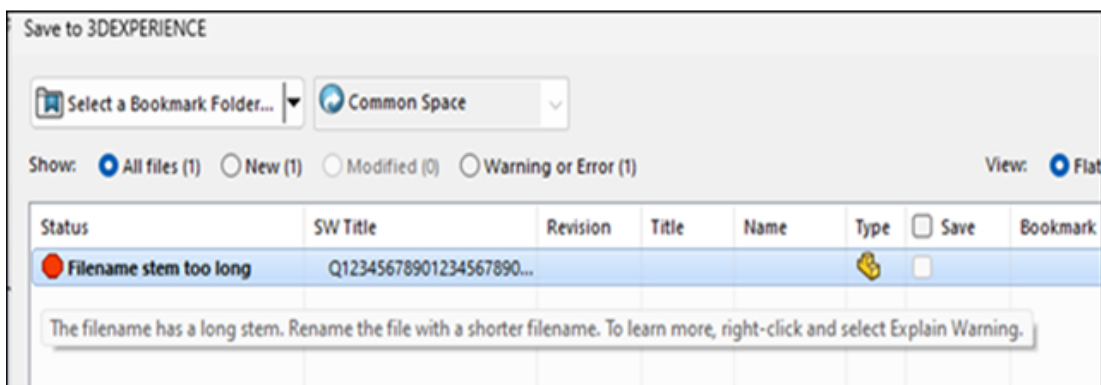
Save to 3DEXPERIENCE

Select a Bookmark Folder... Common Space

Show: All files (1) New (1) Modified (0) Warning or Error (1) View: Flat

| Status | SW Title | Revision | Title | Name | Type | Save | Bookmark |
|---|---|---|---|---|---|---|---|
| Filename stem too long | Q1234567890123456789­0... | | | | | | |

The filename has a long stem. Rename the file with a shorter filename. To learn more, right-click and select Explain Warning.